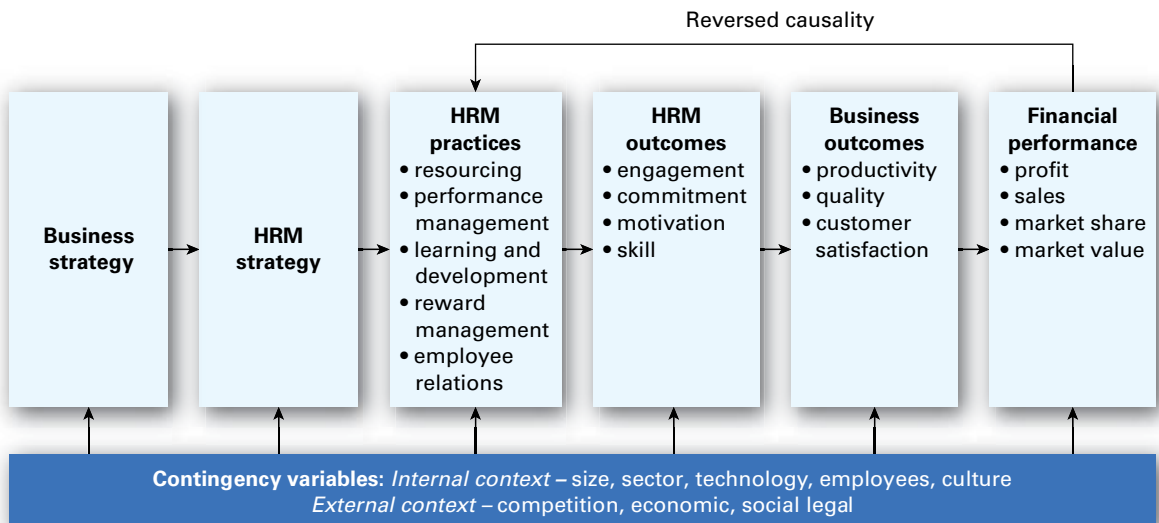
Reversed causality

**Business strategy**

**HRM strategy**

**HRM practices**
• resourcing
• performance management
• learning and development
• reward management
• employee relations

**HRM outcomes**
• engagement
• commitment
• motivation
• skill

**Business outcomes**
• productivity
• quality
• customer satisfaction

**Financial performance**
• profit
• sales
• market share
• market value

**Contingency variables:** *Internal context* – size, sector, technology, employees, culture
*External context* – competition, economic, social legal